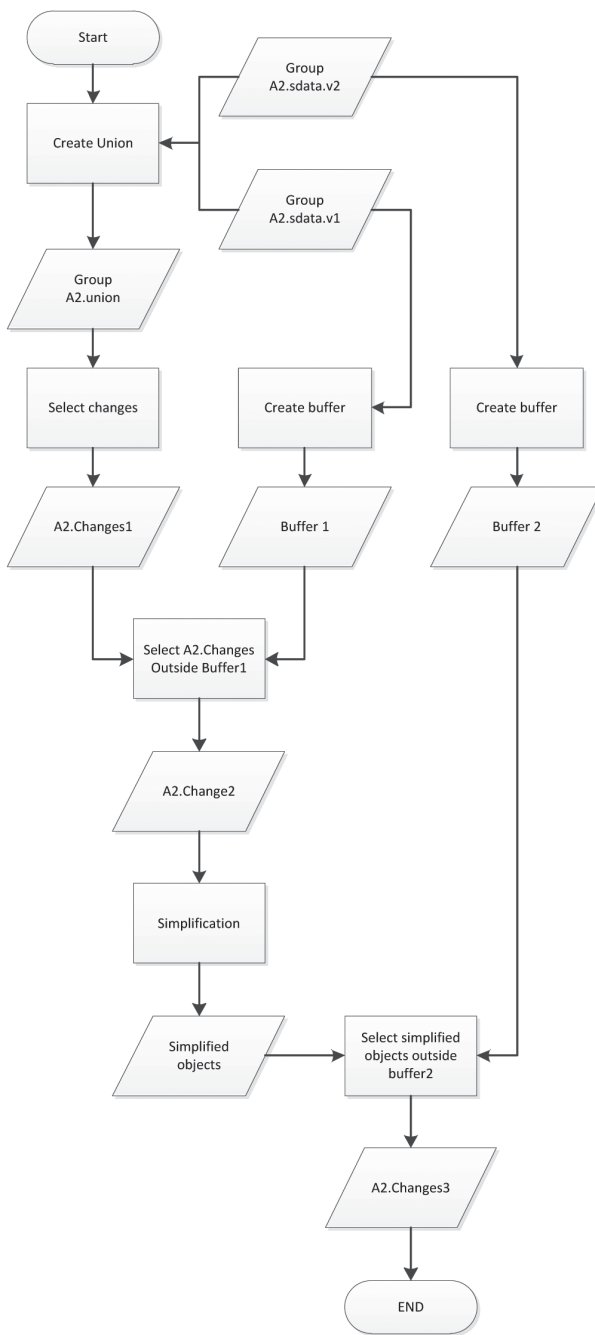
Start

Group A2.sdata.v2

Create Union

Group A2.sdata.v1

Group A2.union

Select changes

Create buffer

Create buffer

A2.Changes1

Buffer 1

Buffer 2

Select A2.Changes Outside Buffer1

A2.Change2

Simplification

Simplified objects

Select simplified objects outside buffer2

A2.Changes3

END